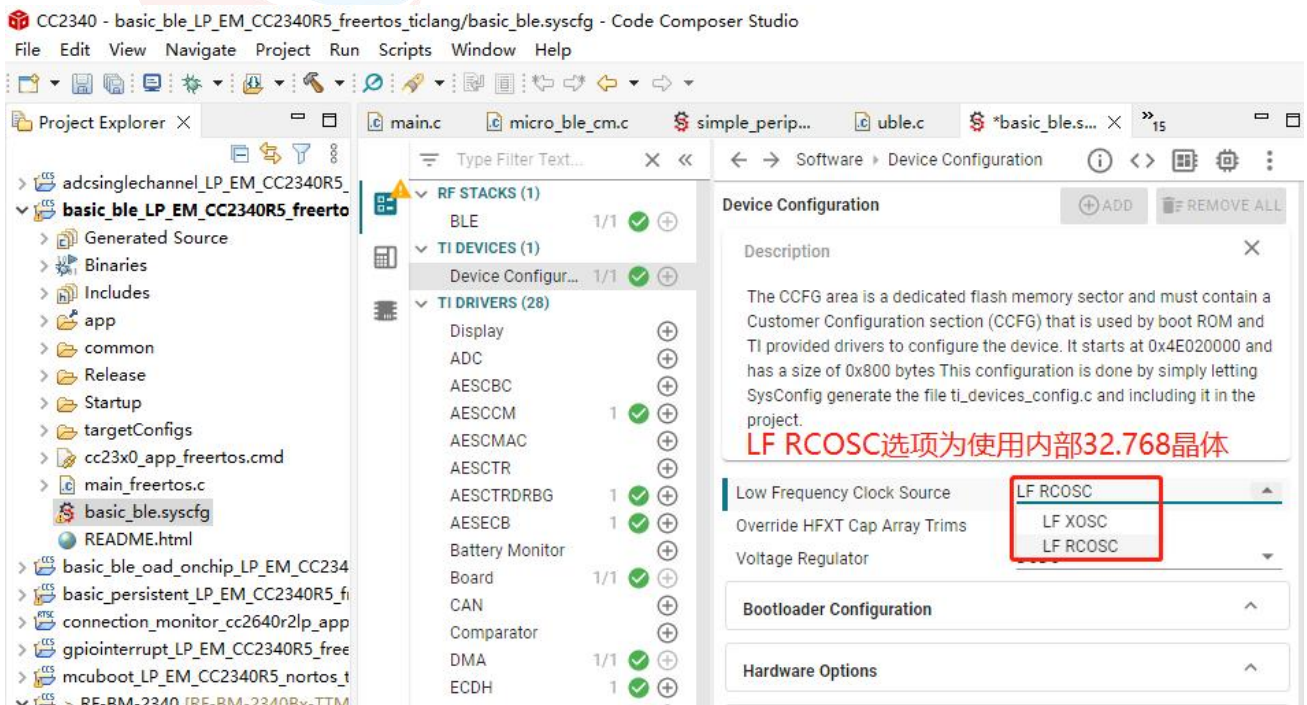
CC2340 - basic_ble_LP_EM_CC2340R5_freertos_ticlang/basic_ble.syscfg - Code Composer Studio

File Edit View Navigate Project Run Scripts Window Help

Project Explorer

adcsinglechannel_LP_EM_CC2340R5_
basic_ble_LP_EM_CC2340R5_freerto
Generated Source
Binaries
Includes
app
common
Release
Startup
targetConfigs
cc23x0_app_freertos.cmd
main_freertos.c
basic_ble.syscfg
README.html
basic_ble_oad_onchip_LP_EM_CC234
basic_persistent_LP_EM_CC2340R5_f
connection_monitor_cc2640r2lp_app
gpiointerrupt_LP_EM_CC2340R5_free
mcuboot_LP_EM_CC2340R5_nortos_t
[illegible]

main.c | micro_ble_cm.c | simple_perip... | uble.c | *basic_ble.s... | »15

Type Filter Text...

RF STACKS (1)
BLE 1/1
TI DEVICES (1)
Device Configur... 1/1
TI DRIVERS (28)
Display
ADC
AESCBC
AESCCM 1
AESCMAC
AESCTR
AESCTRDRBG 1
AESECB 1
Battery Monitor
Board 1/1
CAN
Comparator
DMA 1/1
ECDH 1

Software › Device Configuration

Device Configuration
ADD REMOVE ALL

Description

The CCFG area is a dedicated flash memory sector and must contain a Customer Configuration section (CCFG) that is used by boot ROM and TI provided drivers to configure the device. It starts at 0x4E020000 and has a size of 0x800 bytes This configuration is done by simply letting SysConfig generate the file ti_devices_config.c and including it in the project.

LF RCOSC选项为使用内部32.768晶体

Low Frequency Clock Source LF RCOSC
Override HFXT Cap Array Trims LF XOSC
Voltage Regulator LF RCOSC

Bootloader Configuration

Hardware Options